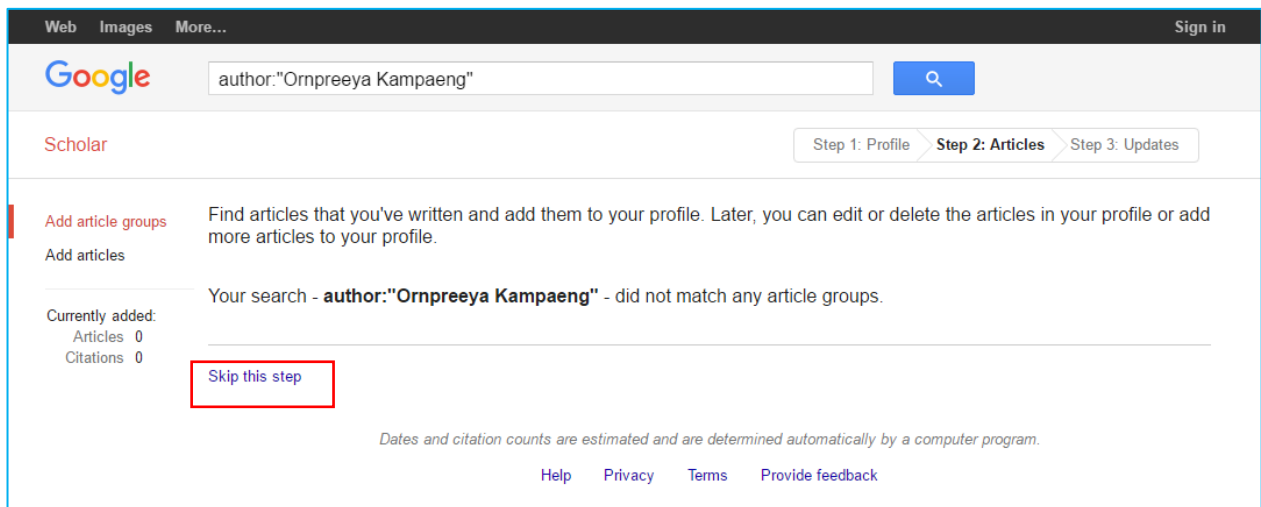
Web Images More... Sign in

Google author:"Ornpreeya Kampaeng"

Scholar

Step 1: Profile Step 2: Articles Step 3: Updates

Add article groups

Add articles

Currently added:
Articles 0
Citations 0

Find articles that you've written and add them to your profile. Later, you can edit or delete the articles in your profile or add more articles to your profile.

Your search - **author:"Ornpreeya Kampaeng"** - did not match any article groups.

Skip this step

*Dates and citation counts are estimated and are determined automatically by a computer program.*

Help Privacy Terms Provide feedback